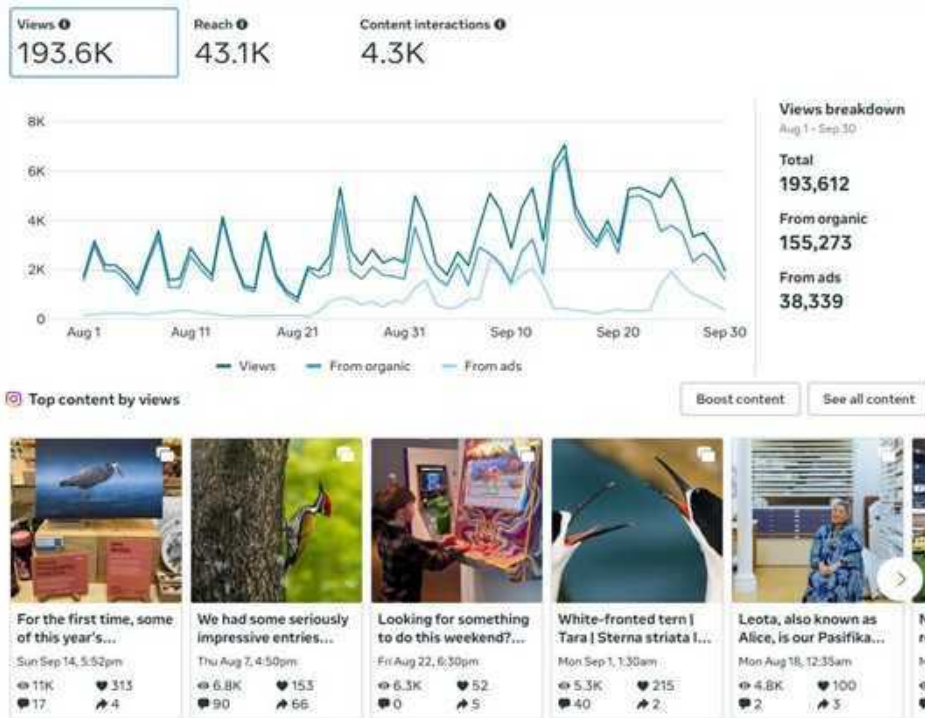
Views
193.6K

Reach
43.1K

Content interactions
4.3K

8K
6K
4K
2K
0

Aug 1 Aug 11 Aug 21 Aug 31 Sep 10 Sep 20 Sep 30

Views From organic From ads

Views breakdown
Aug 1 - Sep 30

Total
193,612

From organic
155,273

From ads
38,339

Top content by views

Boost content
See all content

For the first time, some of this year's...
Sun Sep 14, 5:52pm
11K 313
17 4

We had some seriously impressive entries...
Thu Aug 7, 4:50pm
6.8K 153
90 66

Looking for something to do this weekend?...
Fri Aug 22, 6:30pm
6.3K 52
0 5

White-fronted tern | Tara | Sterna striata I...
Mon Sep 1, 1:30am
5.3K 215
40 2

Leota, also known as Alice, is our Pasifika...
Mon Aug 18, 12:35am
4.8K 100
2 3